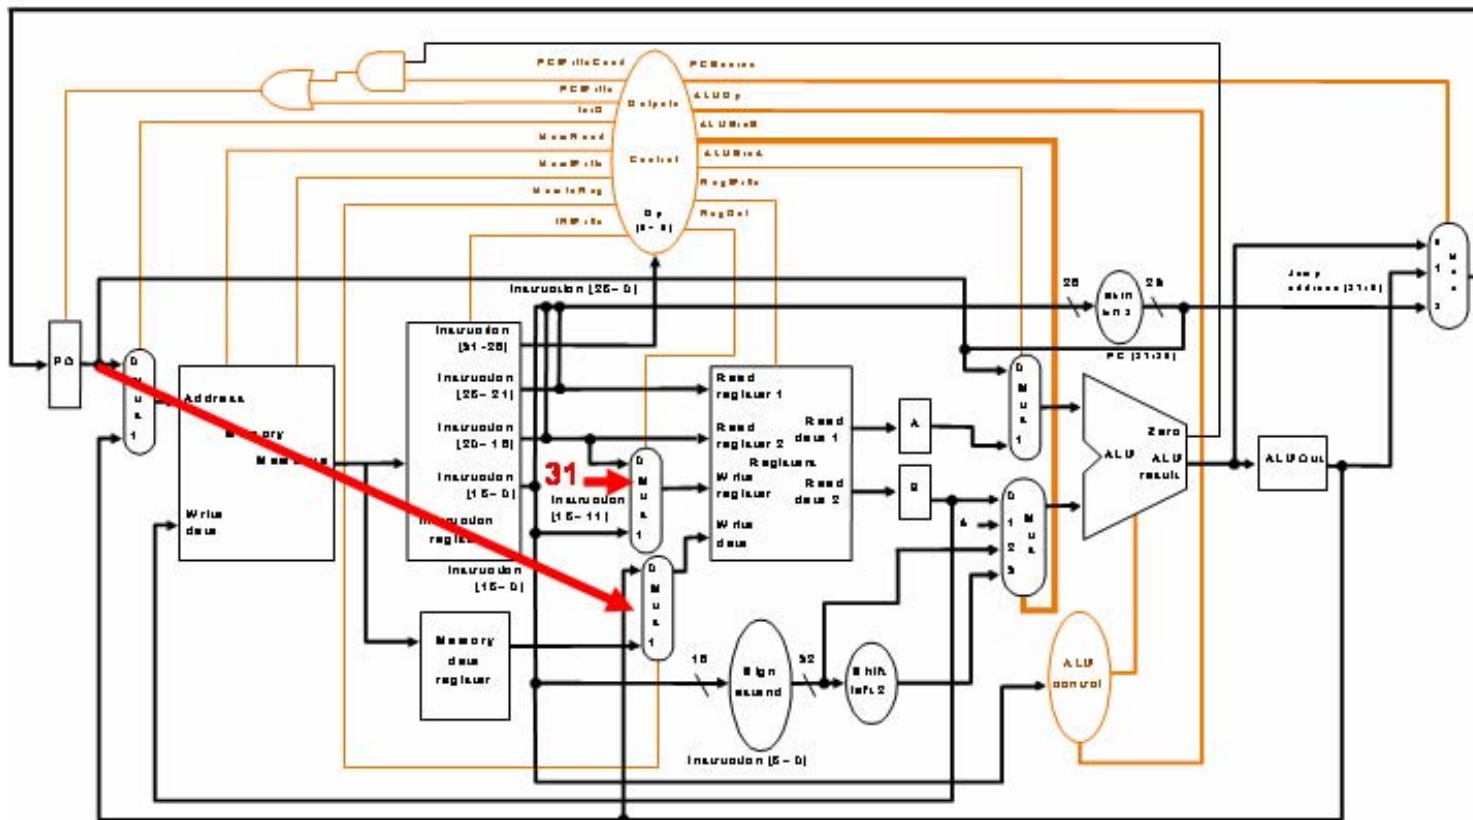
PCWriteCond
PCWrite
IorD
MemRead
MemWrite
MemtoReg
IRWrite
Outputs
Control
Op
[5 – 0]
PCSource
ALUOp
ALUSrcB
ALUSrcA
RegWrite
RegDst

Instruction [25 – 0]
26
Shift
left 2
28
Jump
address [31-0]
PC [31-28]
0
1
2
Mux

PC
0
Mux
1
Address
Memory
MemData
Write
data

Instruction
[31-26]
Instruction
[25 – 21]
Instruction
[20 – 16]
Instruction
[15 – 0]
Instruction
register
Instruction
[15 – 11]
Instruction
[15 – 0]
31
0
Mux
1
0
Mux
1
Memory
data
register

Read
register 1
Read
register 2
Registers
Write
register
Write
data
Read
data 1
Read
data 2
A
B
4
0
Mux
1
0
1
2
3
Mux
ALU
Zero
ALU
result
ALUOut

16
Sign
extend
32
Shift
left 2
ALU
control
Instruction [5 – 0]